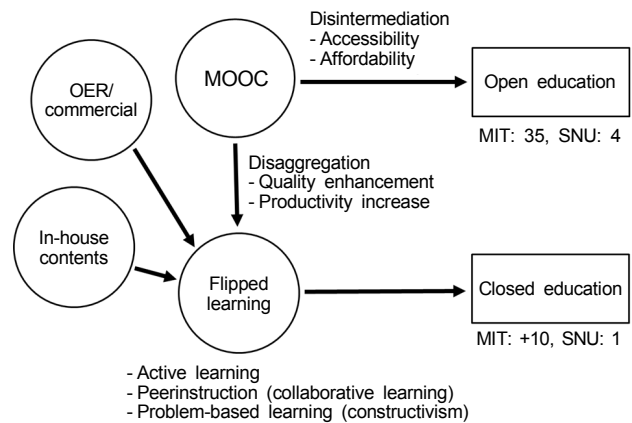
OER/
commercial

MOOC

Disintermediation
- Accessibility
- Affordability

Open education

MIT: 35, SNU: 4

Disaggregation
- Quality enhancement
- Productivity increase

In-house contents

Flipped learning

Closed education

MIT: +10, SNU: 1

- Active learning
- Peerinstruction (collaborative learning)
- Problem-based learning (constructivism)